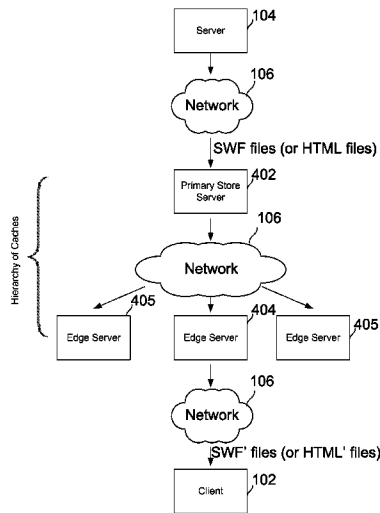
Server
104

106
Network

SWF files (or HTML files)

Hierarchy of Caches

Primary Store Server
402

106
Network

405
Edge Server

404
Edge Server

405
Edge Server

106
Network

SWF' files (or HTML' files)

Client
102